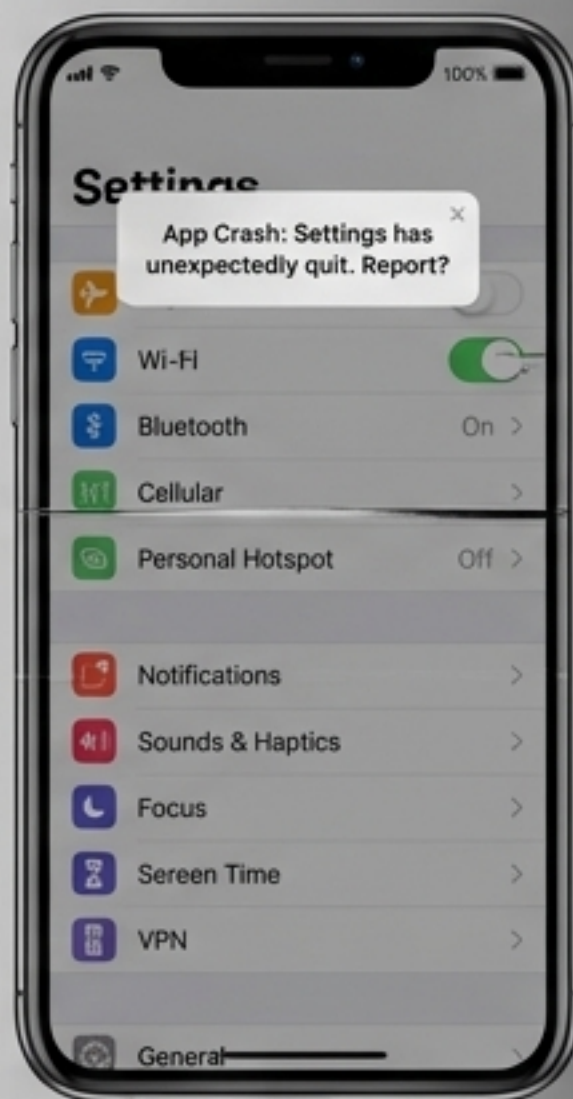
100%

Settings

×
App Crash: Settings has unexpectedly quit. Report?

Wi-Fi

Bluetooth On >

Cellular >

Personal Hotspot Off >

Notifications >

Sounds & Haptics >

Focus >

Sereen Time >

VPN >

General >